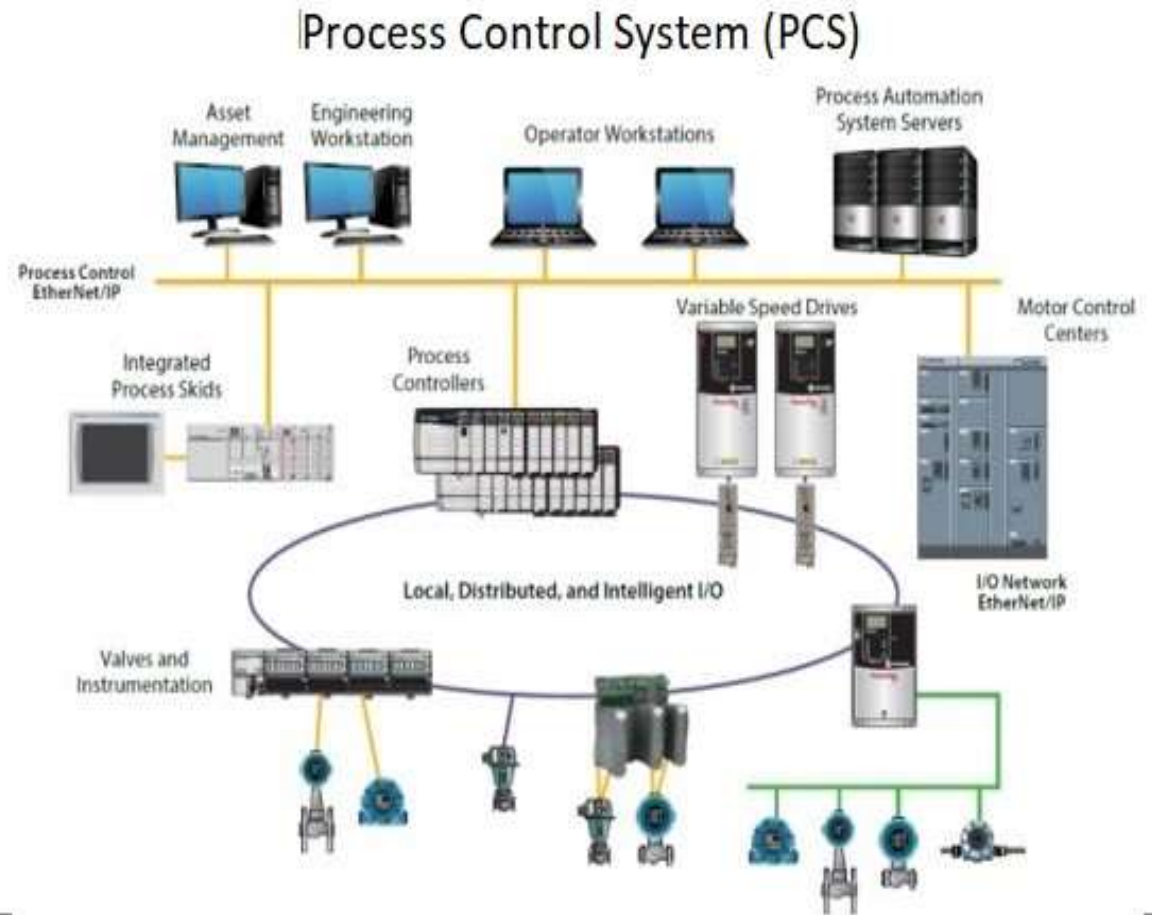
Process Control System (PCS)

Asset Management

Engineering Workstation

Operator Workstations

Process Automation System Servers

Process Control EtherNet/IP

Variable Speed Drives

Motor Control Centers

Integrated Process Skids

Process Controllers

Local, Distributed, and Intelligent I/O

I/O Network EtherNet/IP

Valves and Instrumentation